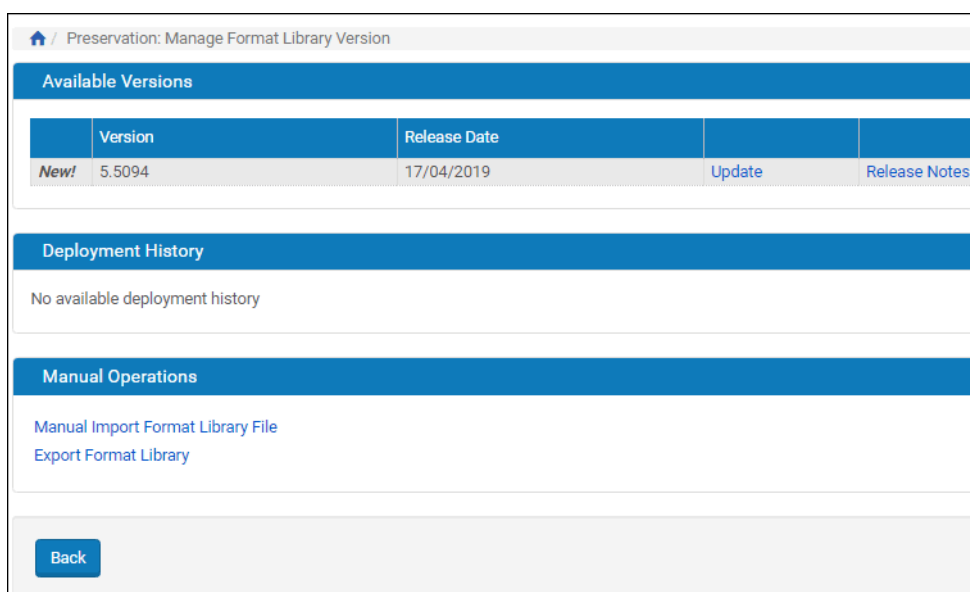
/ Preservation: Manage Format Library Version

Available Versions

| | Version | Release Date | | |
|---|---|---|---|---|
| New! | 5.5094 | 17/04/2019 | Update | Release Notes |

Deployment History

No available deployment history

Manual Operations

Manual Import Format Library File
Export Format Library

Back